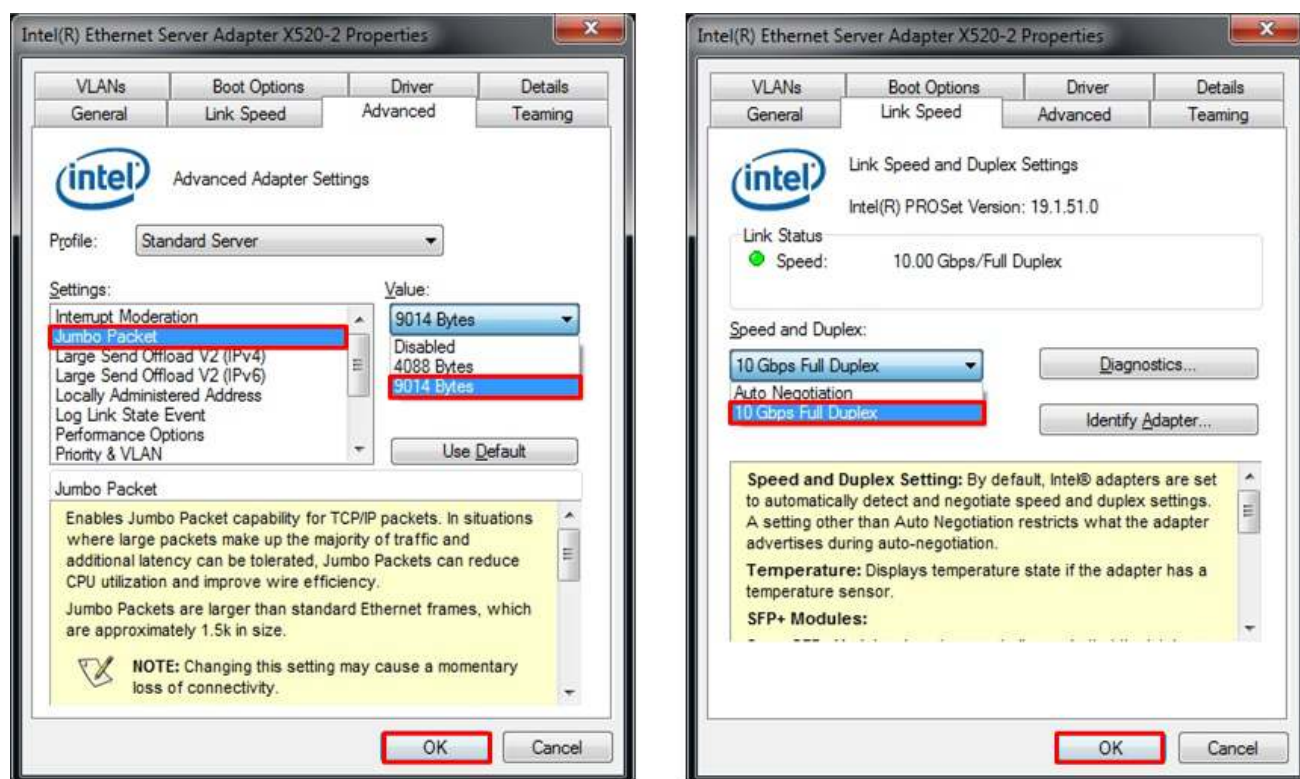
Intel(R) Ethernet Server Adapter X520-2 Properties

VLANs | Boot Options | Driver | Details
General | Link Speed | Advanced | Teaming

intel

Advanced Adapter Settings

Profile: Standard Server

Settings:
Interrupt Moderation
Jumbo Packet
Large Send Offload V2 (IPv4)
Large Send Offload V2 (IPv6)
Locally Administered Address
Log Link State Event
Performance Options
Priority & VLAN

Value:
9014 Bytes
Disabled
4088 Bytes
9014 Bytes

Use Default

Jumbo Packet

Enables Jumbo Packet capability for TCP/IP packets. In situations where large packets make up the majority of traffic and additional latency can be tolerated, Jumbo Packets can reduce CPU utilization and improve wire efficiency.

Jumbo Packets are larger than standard Ethernet frames, which are approximately 1.5k in size.

NOTE: Changing this setting may cause a momentary loss of connectivity.

OK Cancel

Intel(R) Ethernet Server Adapter X520-2 Properties

VLANs | Boot Options | Driver | Details
General | Link Speed | Advanced | Teaming

intel

Link Speed and Duplex Settings

Intel(R) PROSet Version: 19.1.51.0

Link Status
Speed: 10.00 Gbps/Full Duplex

Speed and Duplex:
10 Gbps Full Duplex
Auto Negotiation
10 Gbps Full Duplex

Diagnostics...

Identify Adapter...

Speed and Duplex Setting: By default, Intel® adapters are set to automatically detect and negotiate speed and duplex settings. A setting other than Auto Negotiation restricts what the adapter advertises during auto-negotiation.

Temperature: Displays temperature state if the adapter has a temperature sensor.

SFP+ Modules:

OK Cancel